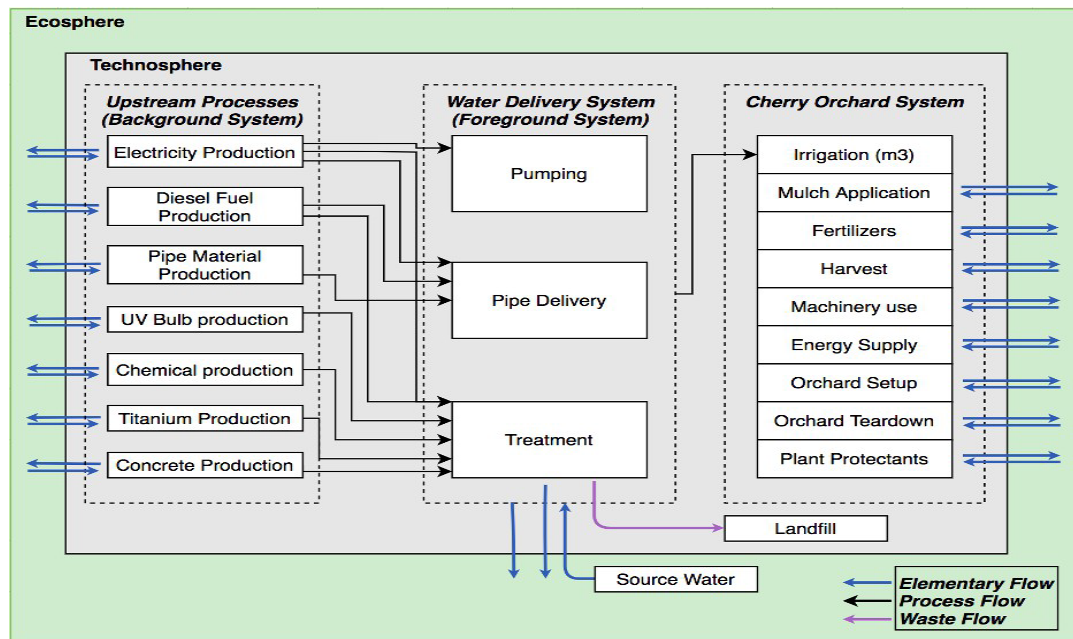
Ecosphere

Technosphere

Upstream Processes (Background System)

Electricity Production

Diesel Fuel Production

Pipe Material Production

UV Bulb production

Chemical production

Titanium Production

Concrete Production

Water Delivery System (Foreground System)

Pumping

Pipe Delivery

Treatment

Cherry Orchard System

Irrigation (m3)

Mulch Application

Fertilizers

Harvest

Machinery use

Energy Supply

Orchard Setup

Orchard Teardown

Plant Protectants

Landfill

Source Water

Elementary Flow
Process Flow
Waste Flow